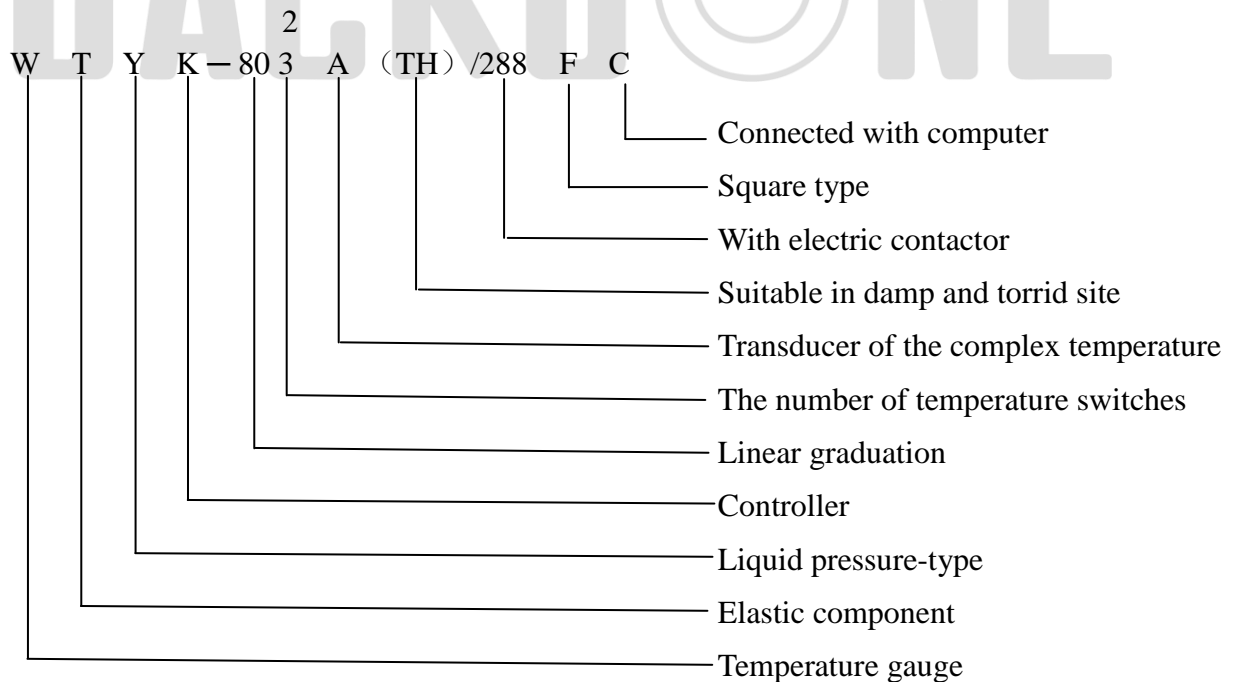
2
W T Y K－80 3 A （TH）/288 F C

Connected with computer
Square type
With electric contactor
Suitable in damp and torrid site
Transducer of the complex temperature
The number of temperature switches
Linear graduation
Controller
Liquid pressure-type
Elastic component
Temperature gauge